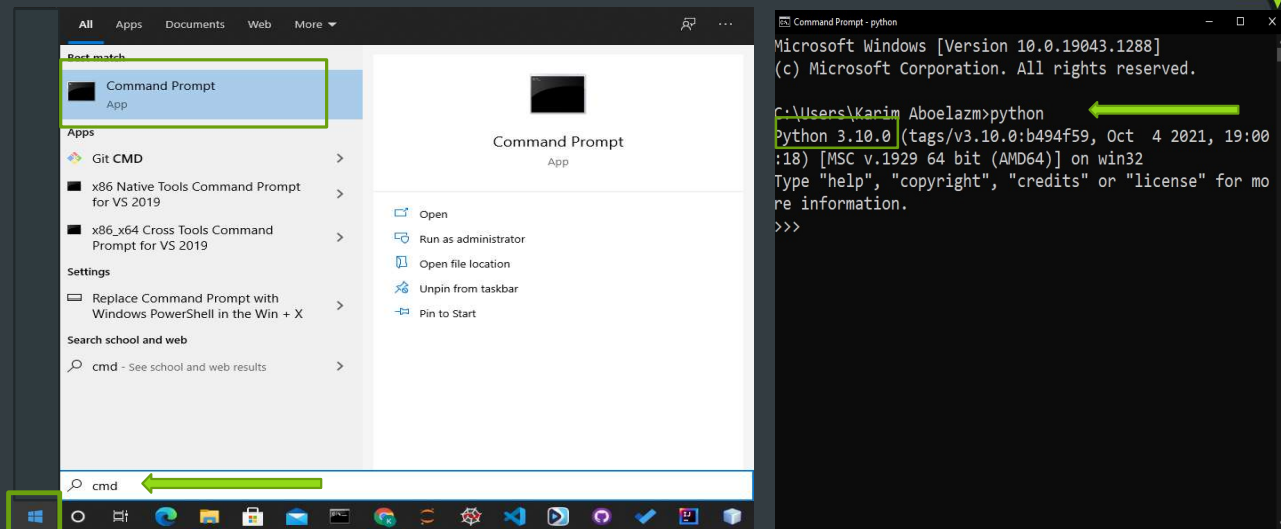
All Apps Documents Web More

Best match

Command Prompt
App

Apps

Git CMD

x86 Native Tools Command Prompt for VS 2019

x86_x64 Cross Tools Command Prompt for VS 2019

Settings

Replace Command Prompt with Windows PowerShell in the Win + X

Search school and web

cmd - See school and web results

Command Prompt
App

Open

Run as administrator

Open file location

Unpin from taskbar

Pin to Start

cmd

Command Prompt - python

Microsoft Windows [Version 10.0.19043.1288]
(c) Microsoft Corporation. All rights reserved.

C:\Users\Karim Aboelazm>python
Python 3.10.0 (tags/v3.10.0:b494f59, Oct 4 2021, 19:00:18) [MSC v.1929 64 bit (AMD64)] on win32
Type "help", "copyright", "credits" or "license" for more information.
>>>